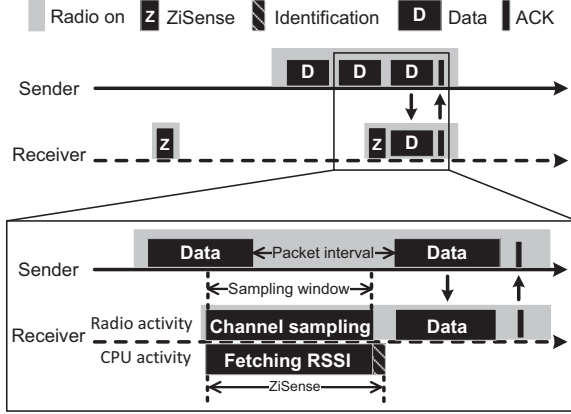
Radio on Z ZiSense Identification D Data ACK

Sender D D D

Receiver Z Z D

Sender Data Packet interval Data

Sampling window

Receiver Radio activity Channel sampling Data

CPU activity Fetching RSSI

ZiSense